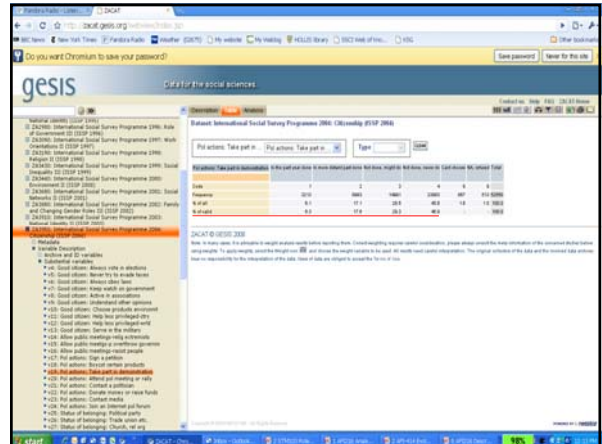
Pandora Radio - Listen... | ZACAT

zacat.gesis.org

BBC News | New York Times | Pandora Radio | Weather (02670) | My website | My Weblog | HOLLIS library | SSCI Web of Kno... | KSG | Other bookmarks

Do you want Chromium to save your password? | Save password | Never for this site

gesis | Data for the social sciences

National Identity (ISSP 1995)
ZA2900: International Social Survey Programme 1996: Role of Government III (ISSP 1996)
ZA3090: International Social Survey Programme 1997: Work Orientations II (ISSP 1997)
ZA3190: International Social Survey Programme 1998: Religion II (ISSP 1998)
ZA3430: International Social Survey Programme 1999: Social Inequality III (ISSP 1999)
ZA3440: International Social Survey Programme 2000: Environment II (ISSP 2000)
ZA3680: International Social Survey Programme 2001: Social Networks II (ISSP 2001)
ZA3880: International Social Survey Programme 2002: Family and Changing Gender Roles III (ISSP 2002)
ZA3910: International Social Survey Programme 2003: National Identity II (ISSP 2003)
ZA3950: International Social Survey Programme 2004: Citizenship (ISSP 2004)
Metadata
Variable Description
Archive and ID variables
Substantial variables
v4: Good citizen: Always vote in elections
v5: Good citizen: Never try to evade taxes
v6: Good citizen: Always obey laws
v7: Good citizen: Keep watch on government
v8: Good citizen: Active in associations
v9: Good citizen: Understand other opinions
v10: Good citizen: Choose products environment
v11: Good citizen: Help less privileged world
v12: Good citizen: Help less privileged world
v13: Good citizen: Serve in the military
v14: Allow public meetings-relig extremists
v15: Allow public meetings-overthrow governm
v16: Allow public meetings-racist people
v17: Pol actions: Sign a petition
v18: Pol actions: Boycott certain products
v19: Pol actions: Take part in demonstration
v20: Pol actions: Attend pol meeting or rally
v21: Pol actions: Contact a politician
v22: Pol actions: Donate money or raise funds
v23: Pol actions: Contact media
v24: Pol actions: Join an Internet pol forum
v25: Status of belonging: Political party
v26: Status of belonging: Trade union etc.
v27: Status of belonging: Church, rel org

Description | Tables | Analysis

Contact us | Help | FAQ | ZACAT Home

Dataset: International Social Survey Programme 2004: Citizenship (ISSP 2004)

Pol actions: Take part in ... | Pol actions: Take part in ... | Type | Loner

| Pol actions: Take part in demonstration | Have done it in the past year | Have done it in more distant past | Have not done it but might do it | Have not done it and would never do it | Cant choose | NA, refused | Total |
|---|---|---|---|---|---|---|---|
| Code | 1 | 2 | 3 | 4 | 8 | 9 | |
| Frequency | 3210 | 9065 | 14661 | 23665 | 887 | 614 | 52086 |
| % of all | 6.1 | 17.1 | 28.9 | 46.8 | 1.6 | 1.3 | 100.0 |
| % of valid | 6.3 | 17.9 | 29.3 | 46.6 | | | 100.0 |

ZACAT © GESIS 2008
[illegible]

start | GACAT - Chro... | Inbox - Outlook... | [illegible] | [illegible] | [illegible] | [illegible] | 98%